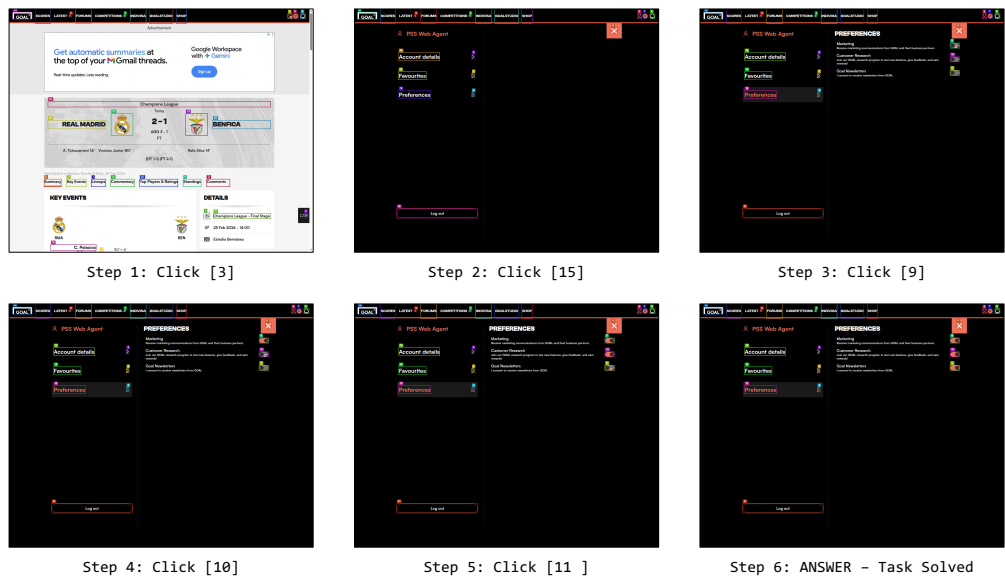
GOAL SCORES LATEST FORUMS COMPETITIONS INDIVISA QUALISTUDIO SHOP

Advertisement

Get automatic summaries at the top of your Gmail threads.

Real-time updates. Less reading.

Google Workspace with Gemini

Sign up

Champions League

Today

REAL MADRID

2-1

AGG 3-1

FT

BENFICA

A. Tchouameni 10' Vinicius Junior 60'

Rafa Silva 12'

(HT 1-1) (FT 2-1)

Summary Key Events Lineups Commentary Top Players & Ratings Standings Comments

KEY EVENTS

RMA

BEN

C. Palacios

DETAILS

Champions League - Final Stage

26 Feb 2024 - 14:00

Estadio Bernabeu

Step 1: Click [3]

PSS Web Agent

Account details

Favourites

Preferences

Log out

Step 2: Click [15]

PSS Web Agent

Account details

Favourites

Preferences

PREFERENCES

Marketing

Receive marketing communications from GOAL and their business partners

Customer Research

Join our GOAL research program to test new features, give feedback, and earn rewards!

Goal Newsletters

I consent to receive newsletters from GOAL

Log out

Step 3: Click [9]

PSS Web Agent

Account details

Favourites

Preferences

PREFERENCES

Marketing

Receive marketing communications from GOAL and their business partners

Customer Research

Join our GOAL research program to test new features, give feedback, and earn rewards!

Goal Newsletters

I consent to receive newsletters from GOAL

Log out

Step 4: Click [10]

PSS Web Agent

Account details

Favourites

Preferences

PREFERENCES

Marketing

Receive marketing communications from GOAL and their business partners

Customer Research

Join our GOAL research program to test new features, give feedback, and earn rewards!

Goal Newsletters

I consent to receive newsletters from GOAL

Log out

Step 5: Click [11 ]

PSS Web Agent

Account details

Favourites

Preferences

PREFERENCES

Marketing

Receive marketing communications from GOAL and their business partners

Customer Research

Join our GOAL research program to test new features, give feedback, and earn rewards!

Goal Newsletters

I consent to receive newsletters from GOAL

Log out

Step 6: ANSWER - Task Solved